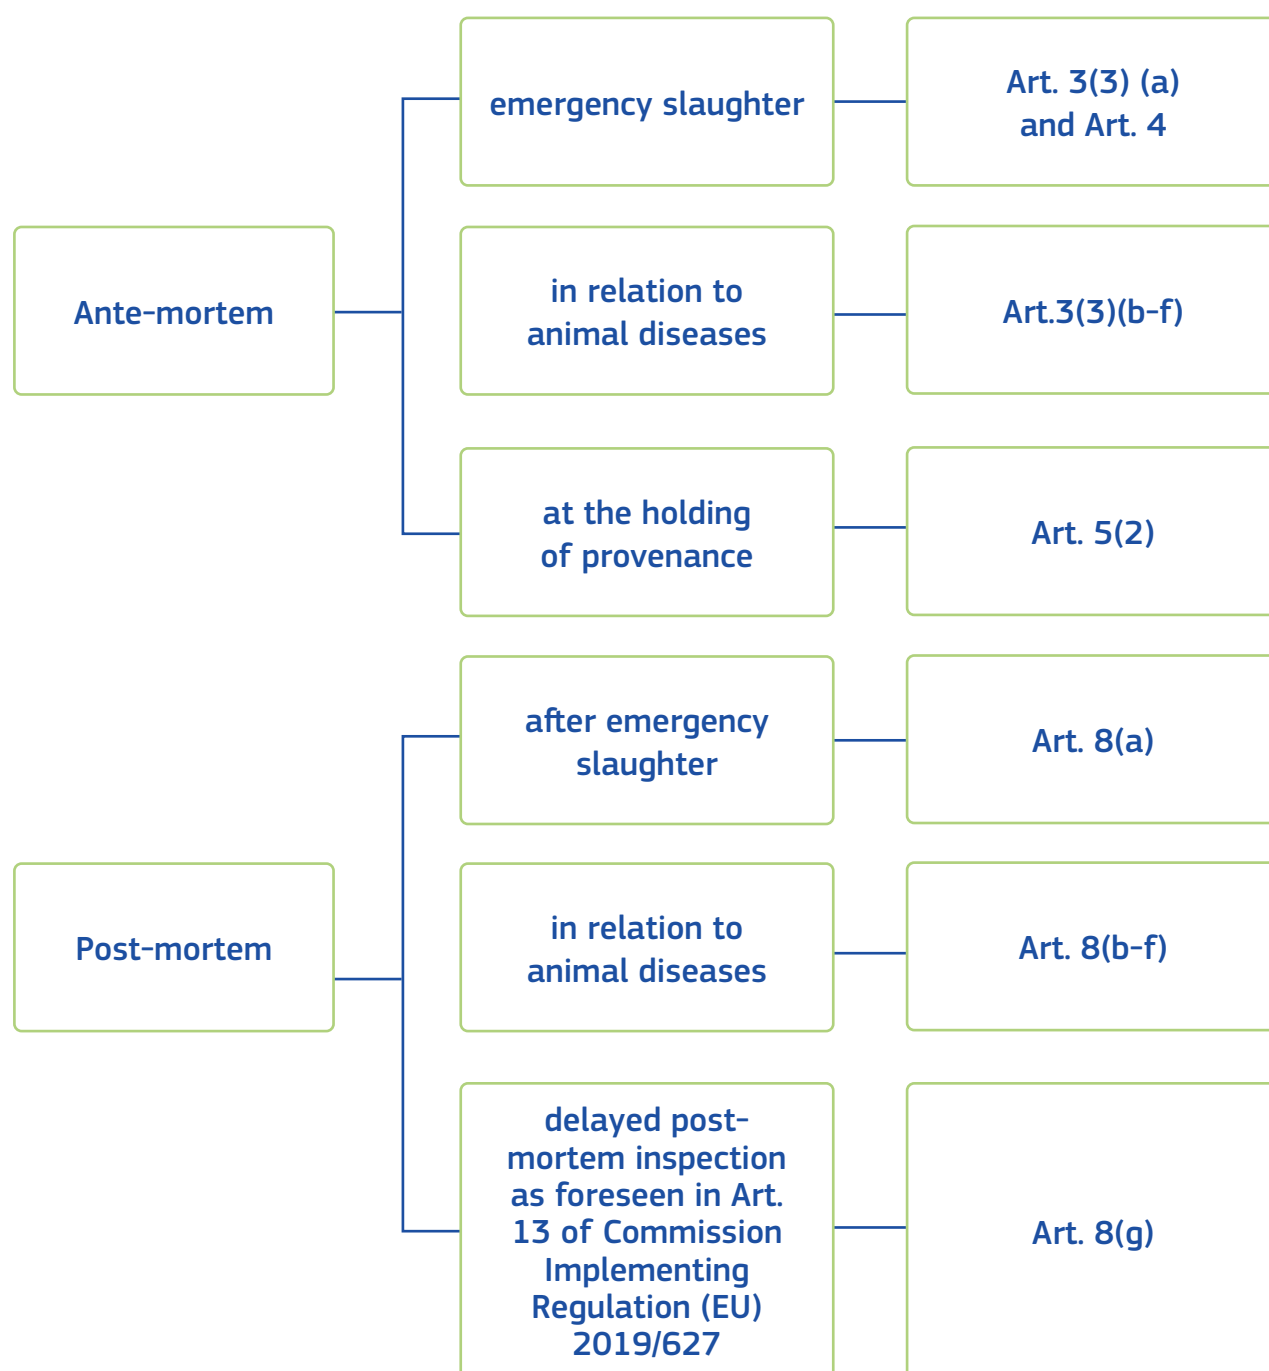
Ante-mortem

emergency slaughter

Art. 3(3) (a) and Art. 4

in relation to animal diseases

Art.3(3)(b-f)

at the holding of provenance

Art. 5(2)

Post-mortem

after emergency slaughter

Art. 8(a)

in relation to animal diseases

Art. 8(b-f)

delayed post-mortem inspection as foreseen in Art. 13 of Commission Implementing Regulation (EU) 2019/627

Art. 8(g)